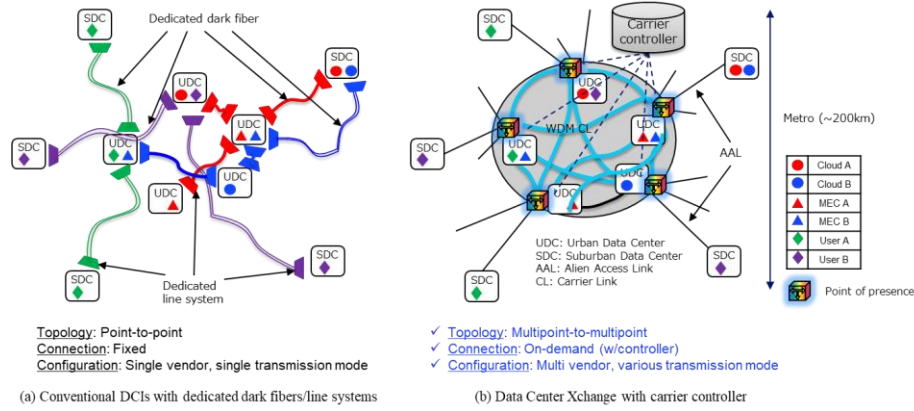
SDC

Dedicated dark fiber

SDC

UDC

UDC

SDC

UDC

UDC

UDC

SDC

SDC

Dedicated line system

Topology: Point-to-point
Connection: Fixed
Configuration: Single vendor, single transmission mode

(a) Conventional DCIs with dedicated dark fibers/line systems

SDC

Carrier controller

SDC

UDC

UDC

WDM CL

SDC

UDC

UDC

AAL

UDC

SDC

SDC

UDC: Urban Data Center
SDC: Suburban Data Center
AAL: Alien Access Link
CL: Carrier Link

SDC

Metro (~200km)

| | |
|---|---|
| ● | Cloud A |
| ● | Cloud B |
| ▲ | MEC A |
| ▲ | MEC B |
| ◆ | User A |
| ◆ | User B |

Point of presence

✓ Topology: Multipoint-to-multipoint
✓ Connection: On-demand (w/controller)
✓ Configuration: Multi vendor, various transmission mode

(b) Data Center Xchange with carrier controller